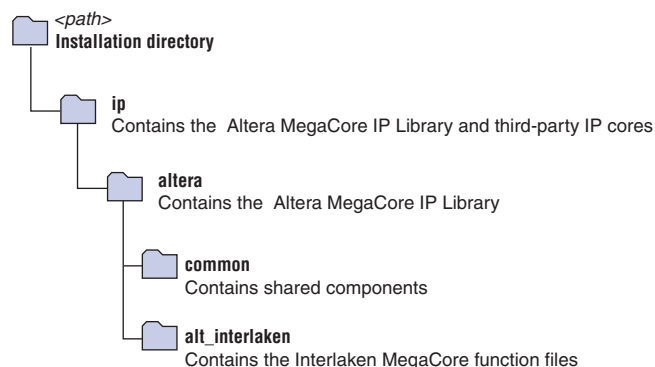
<path>
Installation directory

ip
Contains the Altera MegaCore IP Library and third-party IP cores

altera
Contains the Altera MegaCore IP Library

common
Contains shared components

alt_interlaken
Contains the Interlaken MegaCore function files